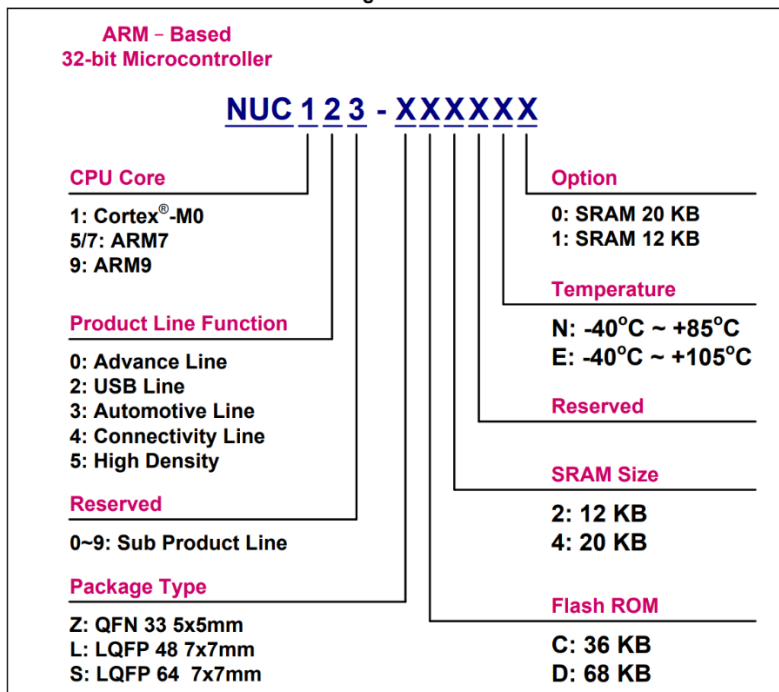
ARM – Based
32-bit Microcontroller

NUC 1 2 3 - X X X X X X

CPU Core

1: Cortex®-M0
5/7: ARM7
9: ARM9

Product Line Function

0: Advance Line
2: USB Line
3: Automotive Line
4: Connectivity Line
5: High Density

Reserved

0~9: Sub Product Line

Package Type

Z: QFN 33 5x5mm
L: LQFP 48 7x7mm
S: LQFP 64 7x7mm

Option

0: SRAM 20 KB
1: SRAM 12 KB

Temperature

N: -40°C ~ +85°C
E: -40°C ~ +105°C

Reserved

SRAM Size

2: 12 KB
4: 20 KB

Flash ROM

C: 36 KB
D: 68 KB